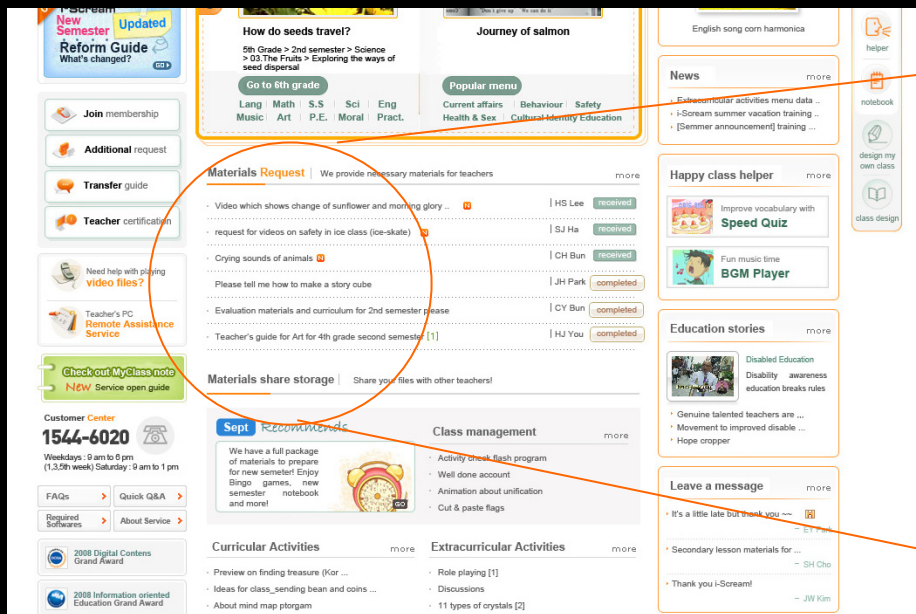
i-Scream
New Semester
Updated
Reform Guide
What's changed?
GO

Join membership
Additional request
Transfer guide
Teacher certification

Need help with playing video files?

Teacher's PC Remote Assistance Service

Check out MyClass note
New Service open guide

Customer Center
1544-6020
Weekdays : 9 am to 6 pm
(1,3,5th week) Saturday : 9 am to 1 pm

FAQs
Quick Q&A
Required Softwares
About Service

2008 Digital Contens Grand Award

2008 Information oriented Education Grand Award

How do seeds travel?
5th Grade > 2nd semester > Science > 03.The Fruits > Exploring the ways of seed dispersal

Journey of salmon

Go to 6th grade
Lang | Math | S.S | Sci | Eng
Music | Art | P.E. | Moral | Pract.

Popular menu
Current affairs | Behaviour | Safety
Health & Sex | Cultural Identity Education

Materials Request | We provide necessary materials for teachers more

Video which shows change of sunflower and morning glory .. N | HS Lee received
request for videos on safety in ice class (ice-skate) N | SJ Ha received
Crying sounds of animals N | CH Bun received
Please tell me how to make a story cube | JH Park completed
Evaluation materials and curriculum for 2nd semester please | CY Bun completed
Teacher's guide for Art for 4th grade second semester [1] | HJ You completed

Materials share storage | Share your files with other teachers!

Sept Recommends
We have a full package of materials to prepare for new semester! Enjoy Bingo games, new semester notebook and more!
GO

Class management more
Activity check flash program
Well done account
Animation about unification
Cut & paste flags

Curricular Activities more
Preview on finding treasure (Kor ...
Ideas for class_sending bean and coins ...
About mind map ptorgam

Extracurricular Activities more
Role playing [1]
Discussions
11 types of crystals [2]

English song corn harmonica

News more
Extracurricular activities menu data ..
i-Scream summer vacation training ..
[Semmer announcement] training ...

Happy class helper more
Improve vocabulary with
Speed Quiz
Fun music time
BGM Player

Education stories more
Disabled Education
Disability awareness education breaks rules
Genuine talented teachers are ...
Movement to improved disable ...
Hope cropper

Leave a message more
It's a little late but thank you ~~ N
– EY Park
Secondary lesson materials for ...
– SH Cho
Thank you i-Scream!
– JW Kim

helper
notebook
design my own class
class design